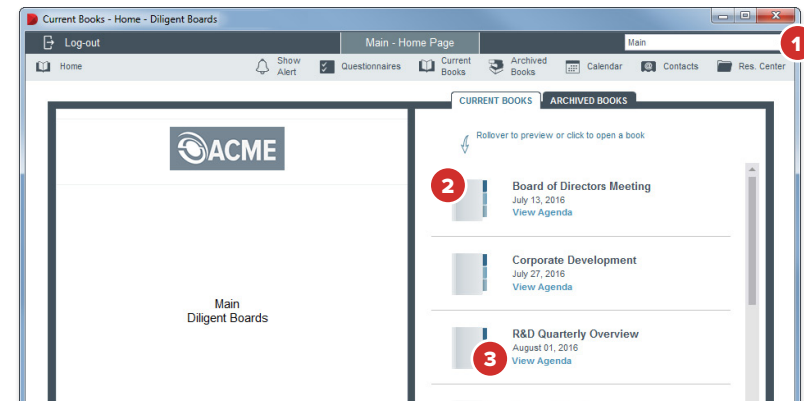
Current Books - Home - Diligent Boards

Log-out

Main - Home Page

Main

1

Home

Show Alert

Questionnaires

Current Books

Archived Books

Calendar

Contacts

Res. Center

CURRENT BOOKS

ARCHIVED BOOKS

ACME

Rollover to preview or click to open a book

2

Board of Directors Meeting
July 13, 2016
View Agenda

Corporate Development
July 27, 2016
View Agenda

Main
Diligent Boards

R&D Quarterly Overview
August 01, 2016
View Agenda

3